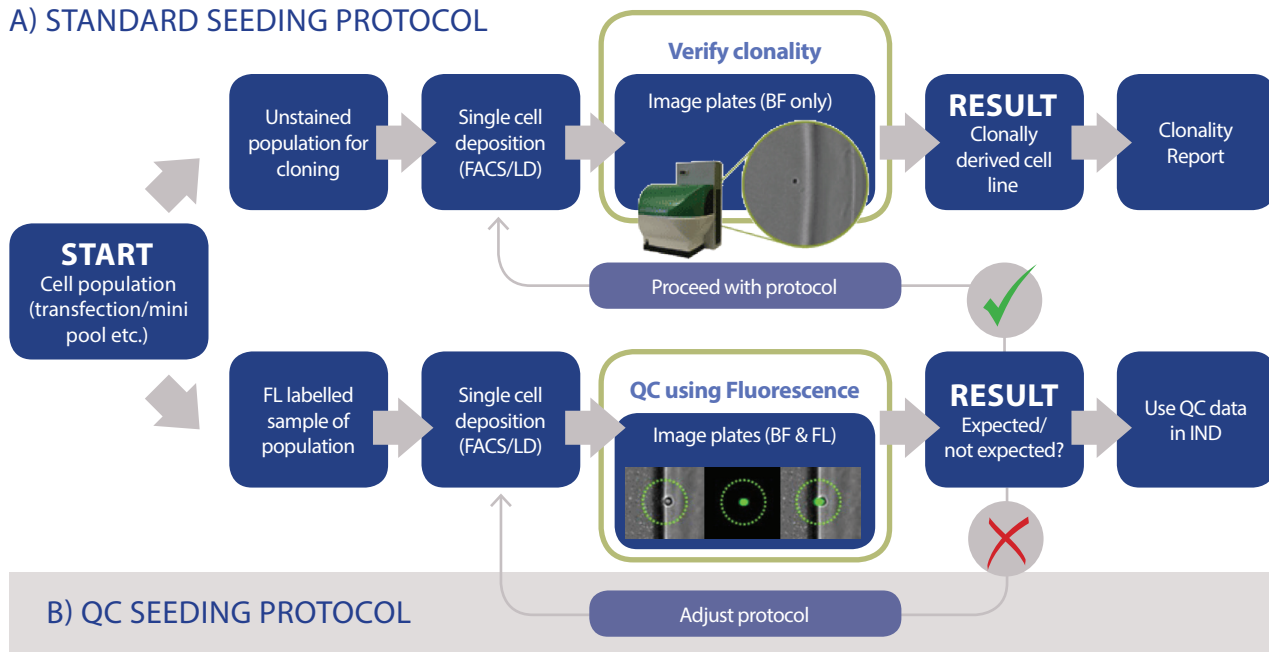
A) STANDARD SEEDING PROTOCOL

START
Cell population (transfection/mini pool etc.)

Unstained population for cloning

Single cell deposition (FACS/LD)

Verify clonality

Image plates (BF only)

RESULT
Clonally derived cell line

Clonality Report

Proceed with protocol

FL labelled sample of population

Single cell deposition (FACS/LD)

QC using Fluorescence

Image plates (BF & FL)

RESULT
Expected/ not expected?

Use QC data in IND

Adjust protocol

B) QC SEEDING PROTOCOL